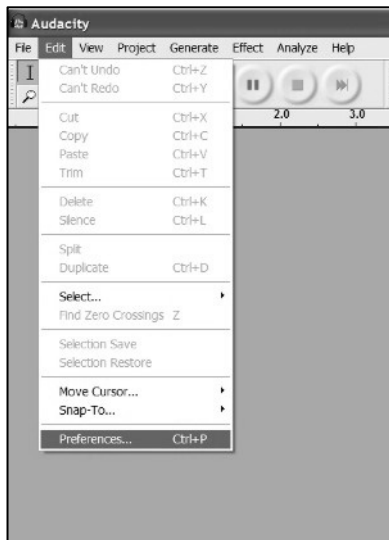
Audacity

File Edit View Project Generate Effect Analyze Help

Can't Undo Ctrl+Z
Can't Redo Ctrl+Y

Cut Ctrl+X
Copy Ctrl+C
Paste Ctrl+V
Trim Ctrl+T

Delete Ctrl+K
Silence Ctrl+L

Split
Duplicate Ctrl+D

Select...
Find Zero Crossings Z

Selection Save
Selection Restore

Move Cursor...
Snap-To...

Preferences... Ctrl+P

2.0 3.0